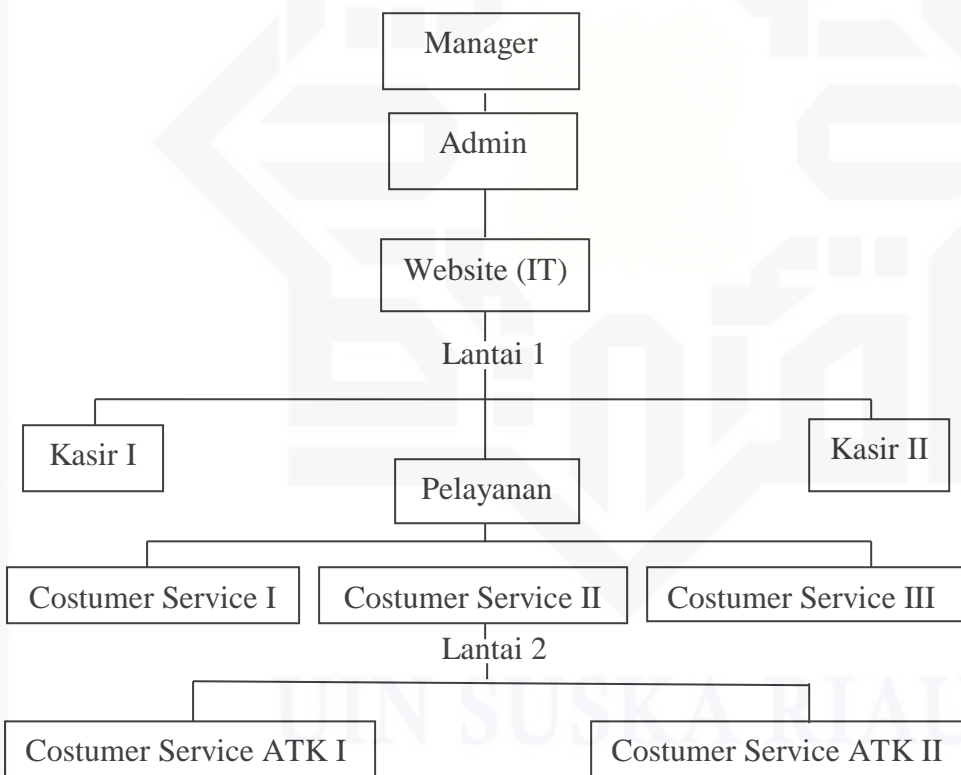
Manager

Admin

Website (IT)

Lantai 1

Kasir I

Kasir II

Pelayanan

Costumer Service I

Costumer Service II

Costumer Service III

Lantai 2

Costumer Service ATK I

Costumer Service ATK II

UIN SUSKA RIAU